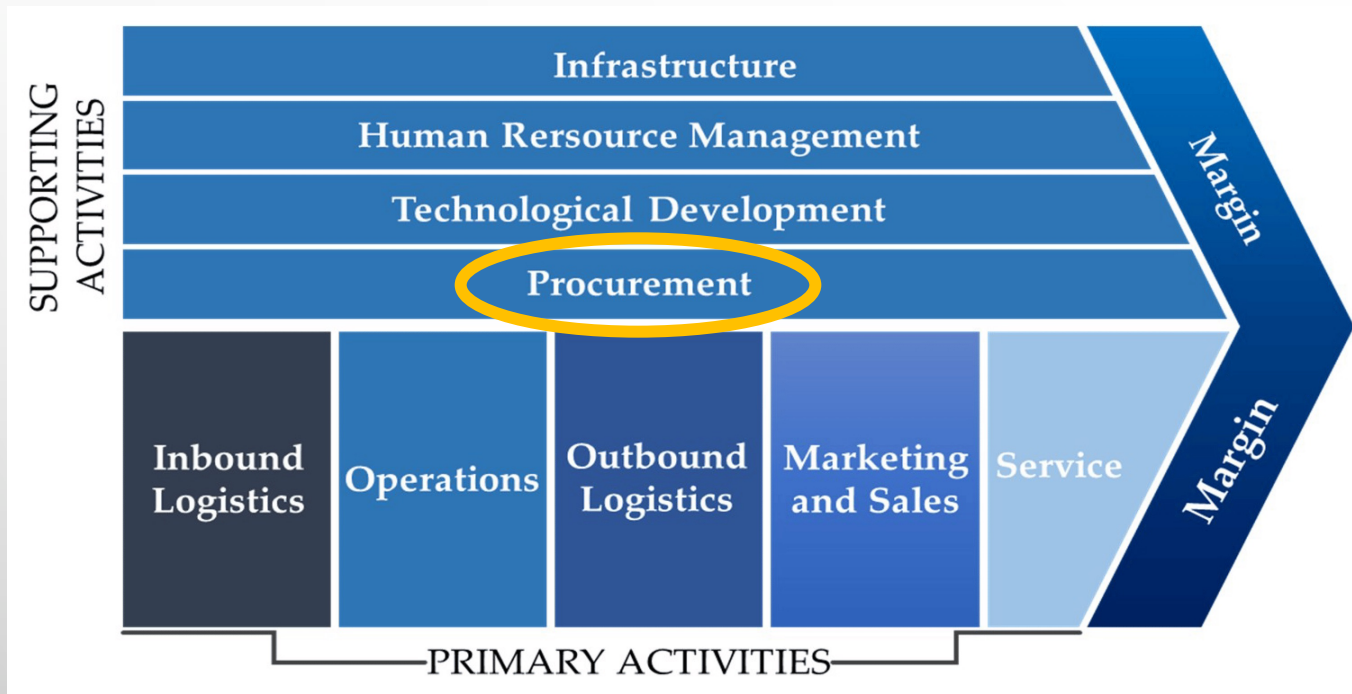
SUPPORTING ACTIVITIES

Infrastructure

Human Rersource Management

Technological Development

Procurement

Margin

Inbound Logistics

Operations

Outbound Logistics

Marketing and Sales

Service

Margin

PRIMARY ACTIVITIES